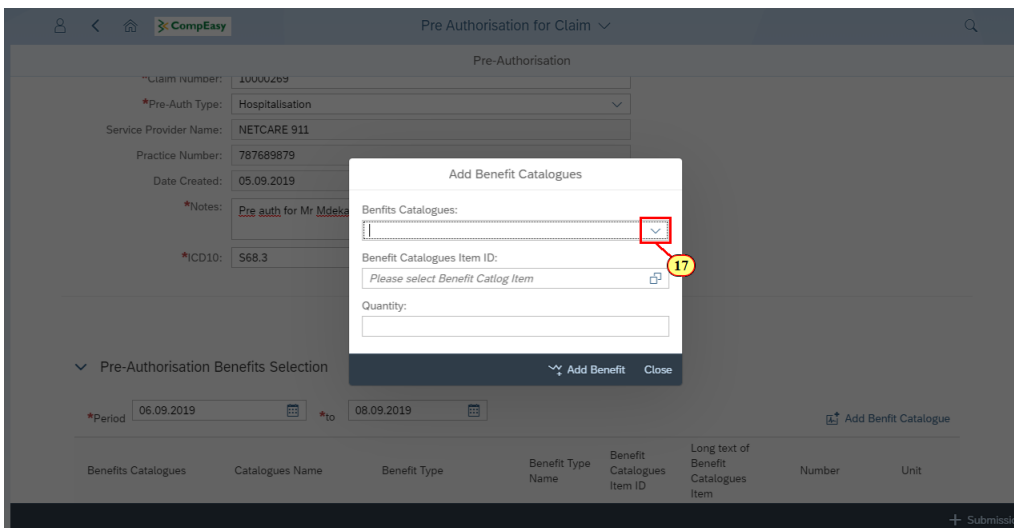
CompEasy
Pre Authorisation for Claim

Pre-Authorisation

*Claim Number: 10000269
*Pre-Auth Type: Hospitalisation
Service Provider Name: NETCARE 911
Practice Number: 787689879
Date Created: 05.09.2019
*Notes: Pre auth for Mr Mdeka
*ICD10: S68.3

Add Benefit Catalogues
Benfits Catalogues:
Benefit Catalogues Item ID:
Please select Benefit Catlog Item
Quantity:
Add Benefit Close

17

Pre-Authorisation Benefits Selection
*Period 06.09.2019 *to 08.09.2019
Add Benfit Catalogue

| Benefits Catalogues | Catalogues Name | Benefit Type | Benefit Type Name | Benefit Catalogues Item ID | Long text of Benefit Catalogues Item | Number | Unit |
|---|---|---|---|---|---|---|---|

+ Submissi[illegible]